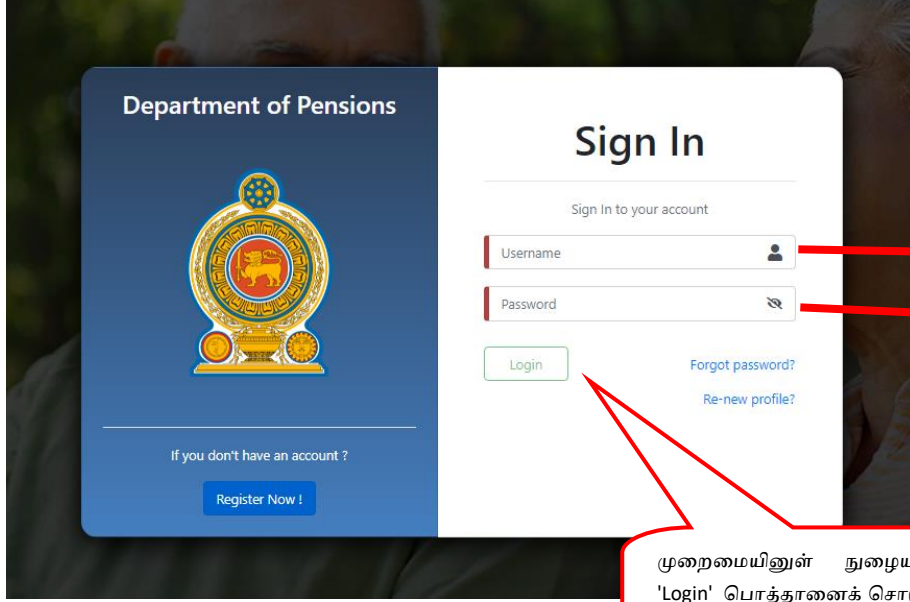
Department of Pensions

If you don't have an account ?

Register Now !

Sign In

Sign In to your account

Username

Password

Login

Forgot password?

Re-new profile?

முறைமையினுள் நுழைய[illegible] 'Login' பொத்தானைக் சொ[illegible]